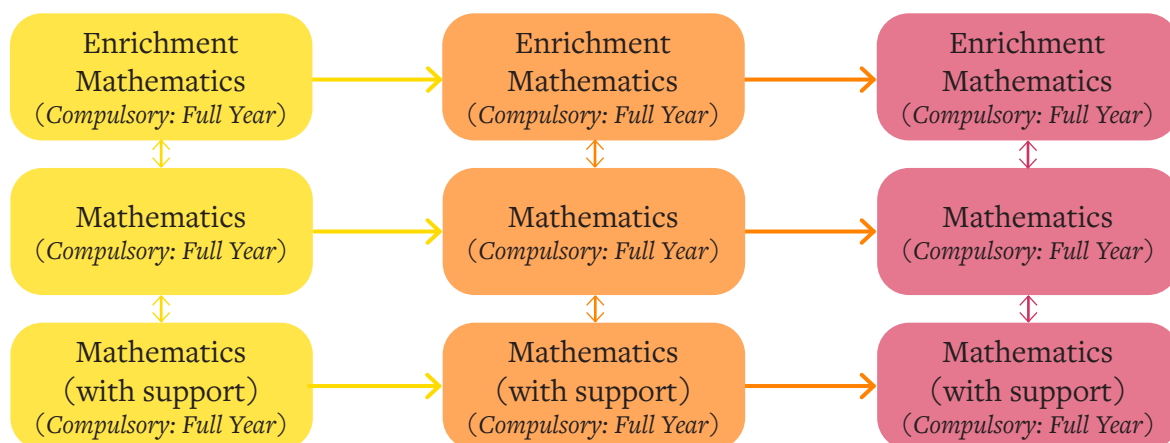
Enrichment Mathematics (Compulsory: Full Year)

Enrichment Mathematics (Compulsory: Full Year)

Enrichment Mathematics (Compulsory: Full Year)

Mathematics (Compulsory: Full Year)

Mathematics (Compulsory: Full Year)

Mathematics (Compulsory: Full Year)

Mathematics (with support) (Compulsory: Full Year)

Mathematics (with support) (Compulsory: Full Year)

Mathematics (with support) (Compulsory: Full Year)